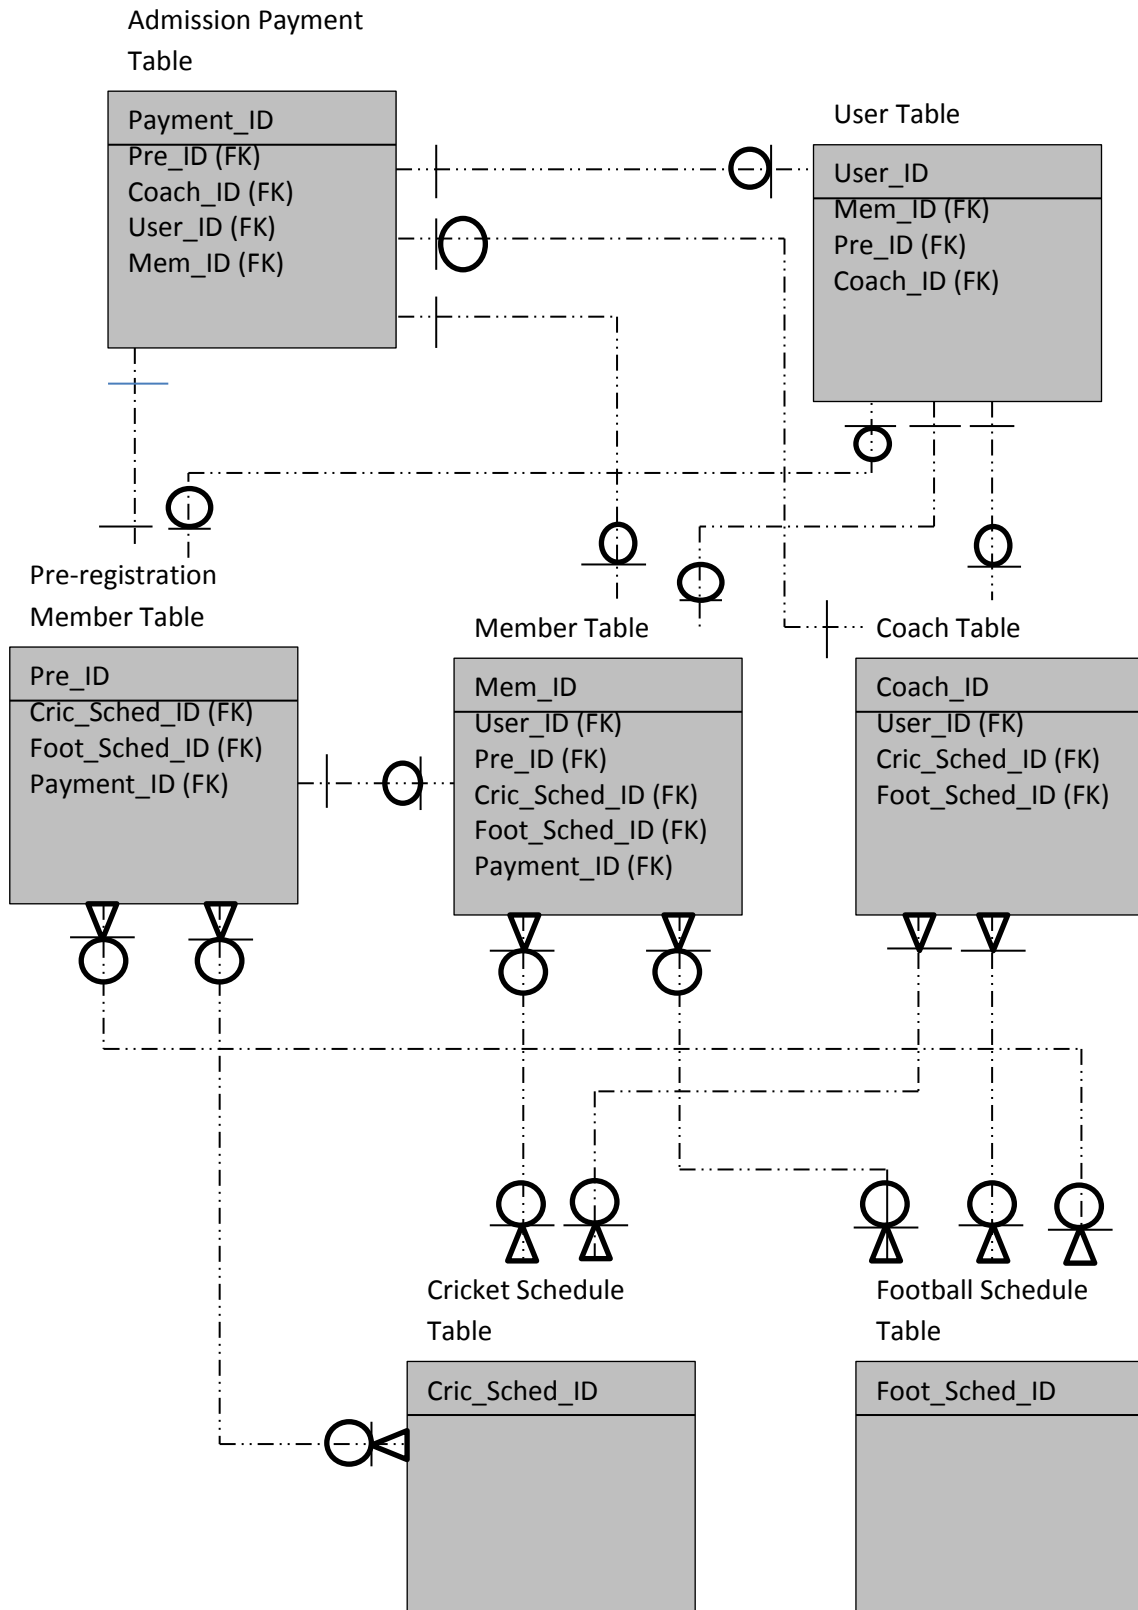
Admission Payment Table

Payment_ID
Pre_ID (FK)
Coach_ID (FK)
User_ID (FK)
Mem_ID (FK)

User Table

User_ID
Mem_ID (FK)
Pre_ID (FK)
Coach_ID (FK)

Pre-registration Member Table

Pre_ID
Cric_Sched_ID (FK)
Foot_Sched_ID (FK)
Payment_ID (FK)

Member Table

Mem_ID
User_ID (FK)
Pre_ID (FK)
Cric_Sched_ID (FK)
Foot_Sched_ID (FK)
Payment_ID (FK)

Coach Table

Coach_ID
User_ID (FK)
Cric_Sched_ID (FK)
Foot_Sched_ID (FK)

Cricket Schedule Table

Cric_Sched_ID

Football Schedule Table

Foot_Sched_ID